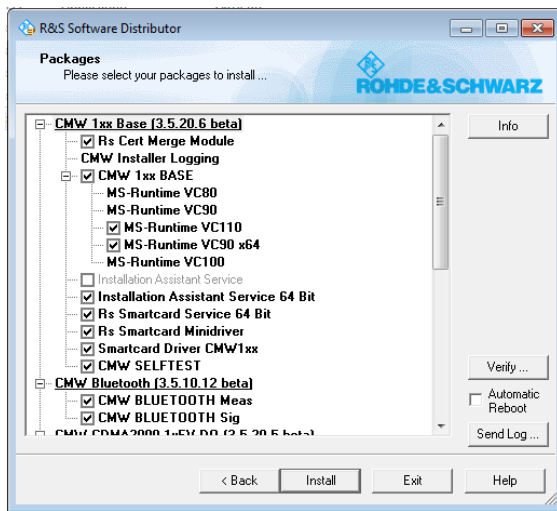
R&S Software Distributor

Packages
Please select your packages to install ...

ROHDE&SCHWARZ

CMW 1xx Base (3.5.20.6 beta)
Rs Cert Merge Module
CMW Installer Logging
CMW 1xx BASE
MS-Runtime VC80
MS-Runtime VC90
MS-Runtime VC110
MS-Runtime VC90 x64
MS-Runtime VC100
Installation Assistant Service
Installation Assistant Service 64 Bit
Rs Smartcard Service 64 Bit
Rs Smartcard Minidriver
Smartcard Driver CMW1xx
CMW SELFTEST
CMW Bluetooth (3.5.10.12 beta)
CMW BLUETOOTH Meas
CMW BLUETOOTH Sig
CMW CDMA2000 1xEV-DO (3.5.20.5 beta)

Info

Verify ...

Automatic Reboot

Send Log ...

< Back
Install
Exit
Help